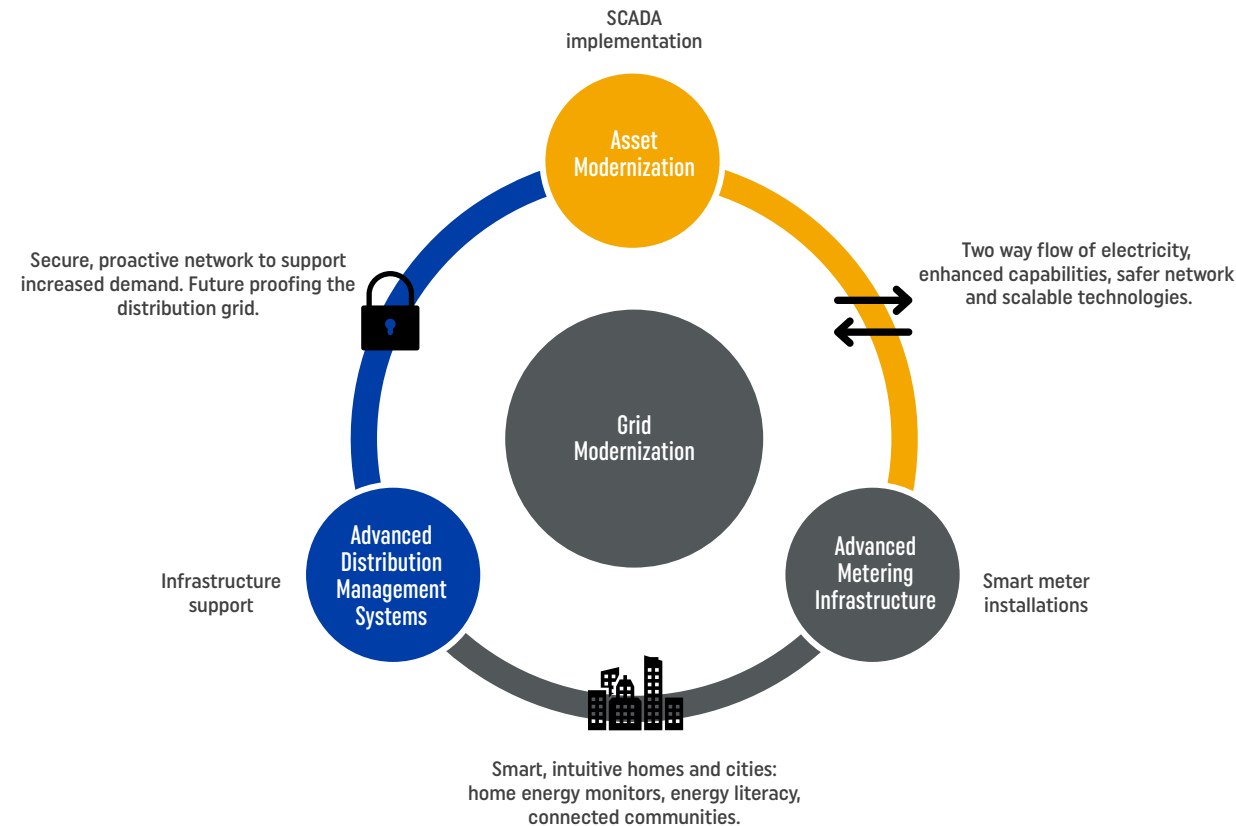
SCADA implementation

Asset Modernization

Secure, proactive network to support increased demand. Future proofing the distribution grid.

Two way flow of electricity, enhanced capabilities, safer network and scalable technologies.

Grid Modernization

Infrastructure support

Advanced Distribution Management Systems

Advanced Metering Infrastructure

Smart meter installations

Smart, intuitive homes and cities: home energy monitors, energy literacy, connected communities.